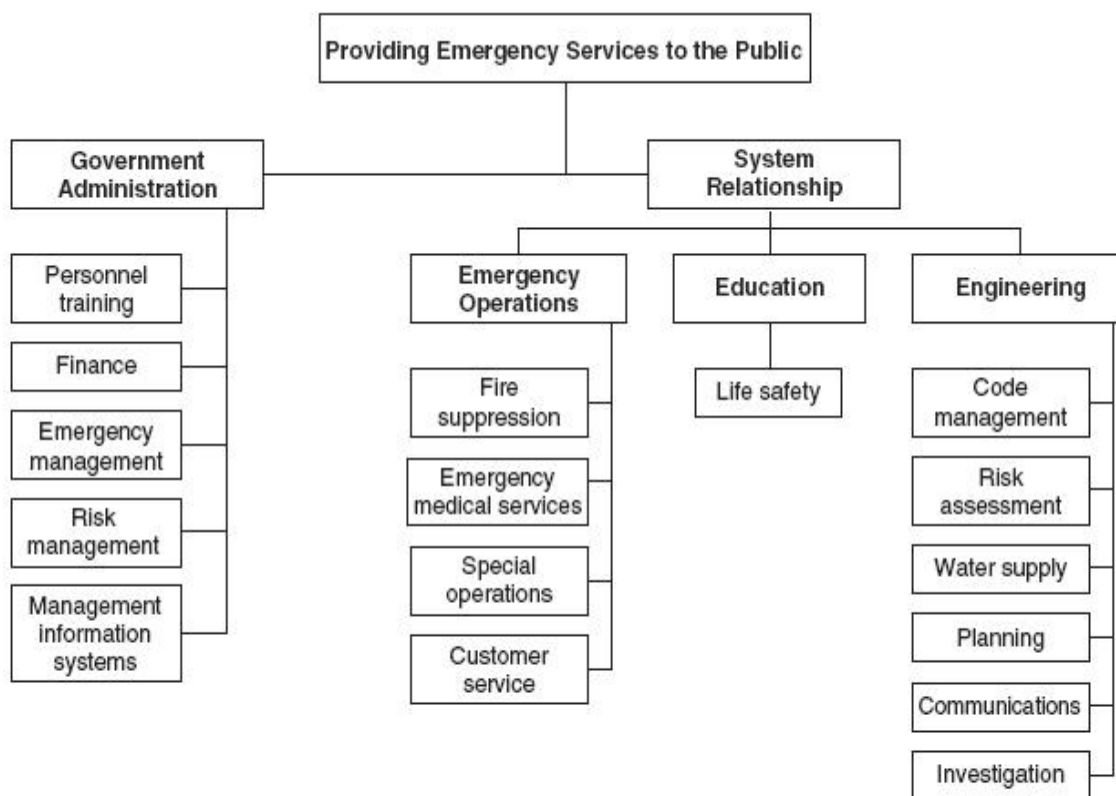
Providing Emergency Services to the Public

Government Administration

Personnel training

Finance

Emergency management

Risk management

Management information systems

System Relationship

Emergency Operations

Fire suppression

Emergency medical services

Special operations

Customer service

Education

Life safety

Engineering

Code management

Risk assessment

Water supply

Planning

Communications

Investigation